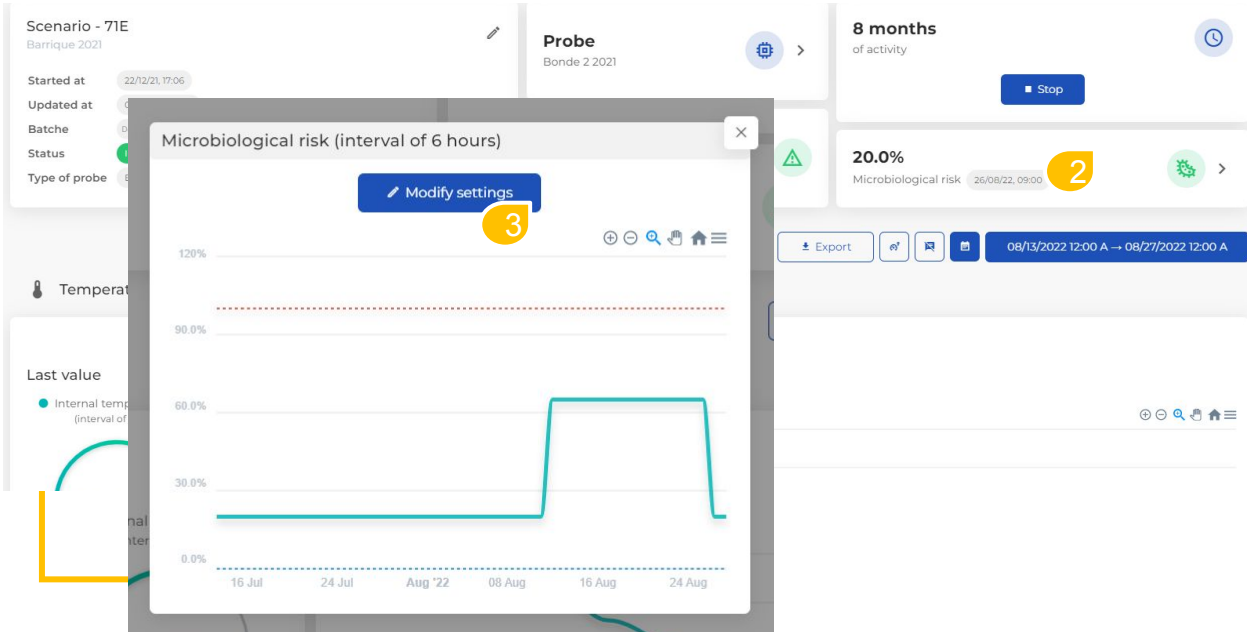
Scenario - 71E
Barrique 2021

Started at 22/12/21, 17:06
Updated at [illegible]
Batche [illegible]
Status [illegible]
Type of probe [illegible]

Probe
Bonde 2 2021

8 months
of activity

Stop

20.0%
Microbiological risk 26/08/22, 09:00

2

Export

08/13/2022 12:00 A → 08/27/2022 12:00 A

Temperat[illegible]

Last value
Internal temp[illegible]
(interval of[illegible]

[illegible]nal
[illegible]nter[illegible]

Microbiological risk (interval of 6 hours)

×

Modify settings

3

120%
90.0%
60.0%
30.0%
0.0%

16 Jul
24 Jul
Aug '22
08 Aug
16 Aug
24 Aug